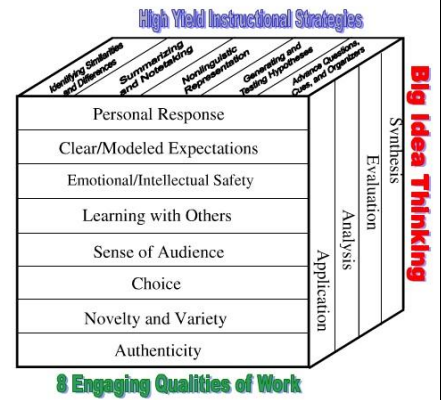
High Yield Instructional Strategies

Identifying Similarities and Differences

Summarizing and Notetaking

Nonlinguistic Representation

Generating and Testing Hypotheses

Advance Questions, Cues, and Organizers

Personal Response

Clear/Modeled Expectations

Emotional/Intellectual Safety

Learning with Others

Sense of Audience

Choice

Novelty and Variety

Authenticity

Application

Analysis

Evaluation

Synthesis

Big Idea Thinking

8 Engaging Qualities of Work